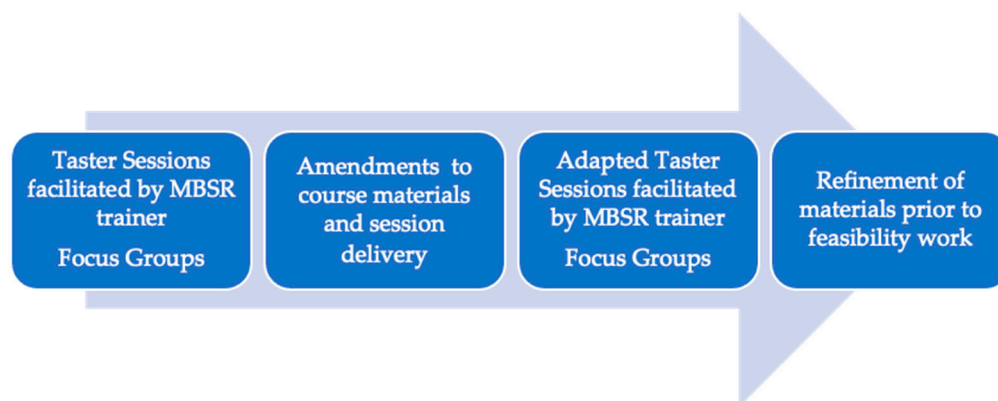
Taster Sessions facilitated by MBSR trainer

Focus Groups

Amendments to course materials and session delivery

Adapted Taster Sessions facilitated by MBSR trainer

Focus Groups

Refinement of materials prior to feasibility work